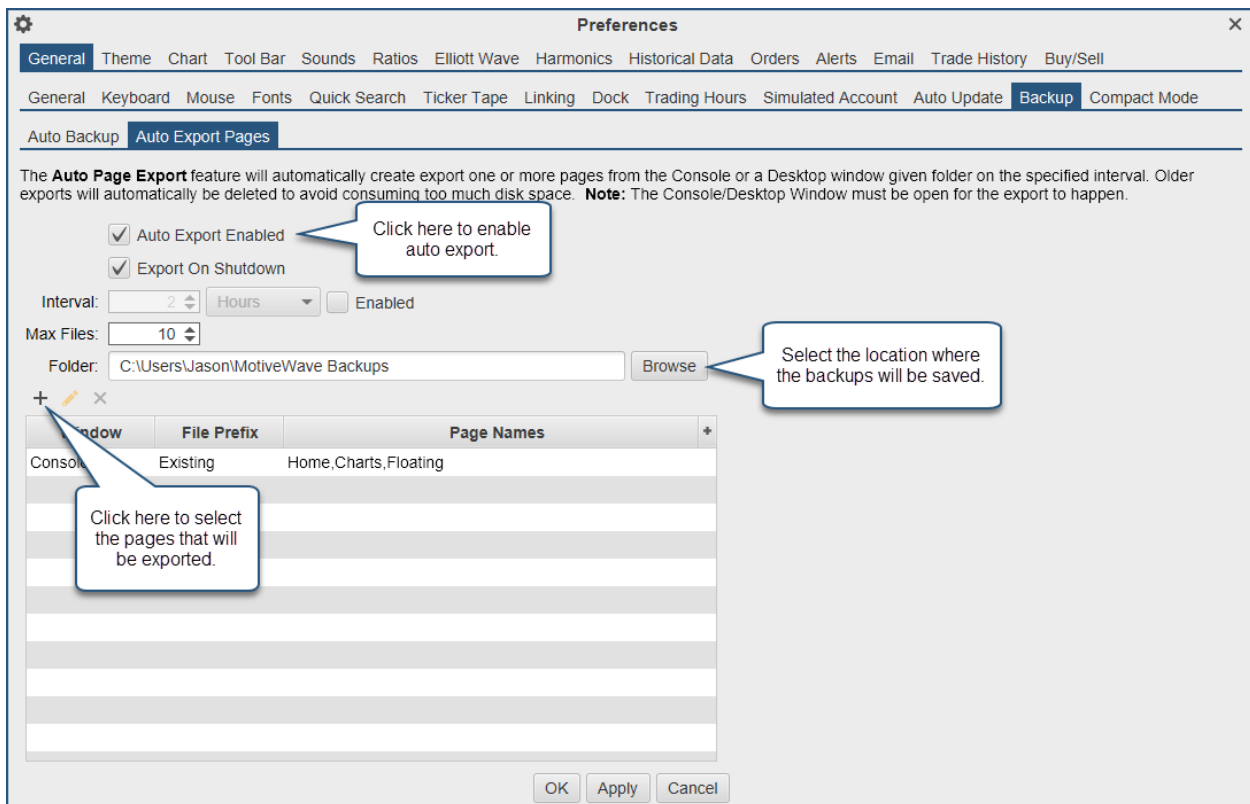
Preferences

General Theme Chart Tool Bar Sounds Ratios Elliott Wave Harmonics Historical Data Orders Alerts Email Trade History Buy/Sell

General Keyboard Mouse Fonts Quick Search Ticker Tape Linking Dock Trading Hours Simulated Account Auto Update Backup Compact Mode

Auto Backup Auto Export Pages

The **Auto Page Export** feature will automatically create export one or more pages from the Console or a Desktop window given folder on the specified interval. Older exports will automatically be deleted to avoid consuming too much disk space. **Note:** The Console/Desktop Window must be open for the export to happen.

Auto Export Enabled

Click here to enable auto export.

Export On Shutdown

Interval: 2 Hours Enabled

Max Files: 10

Folder: C:\Users\Jason\MotiveWave Backups Browse

Select the location where the backups will be saved.

+ ✕

| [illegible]indow | File Prefix | Page Names |
|---|---|---|
| Consol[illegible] | Existing | Home,Charts,Floating |

Click here to select the pages that will be exported.

OK Apply Cancel